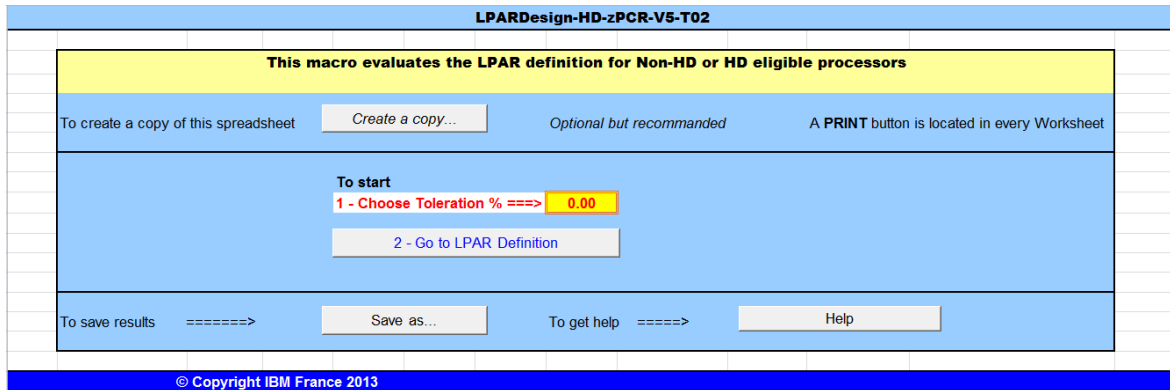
LPARDesign-HD-zPCR-V5-T02

This macro evaluates the LPAR definition for Non-HD or HD eligible processors

To create a copy of this spreadsheet

Create a copy...

Optional but recommanded

A PRINT button is located in every Worksheet

To start

1 - Choose Toleration % ===>

0.00

2 - Go to LPAR Definition

To save results =======>

Save as...

To get help =====>

Help

© Copyright IBM France 2013